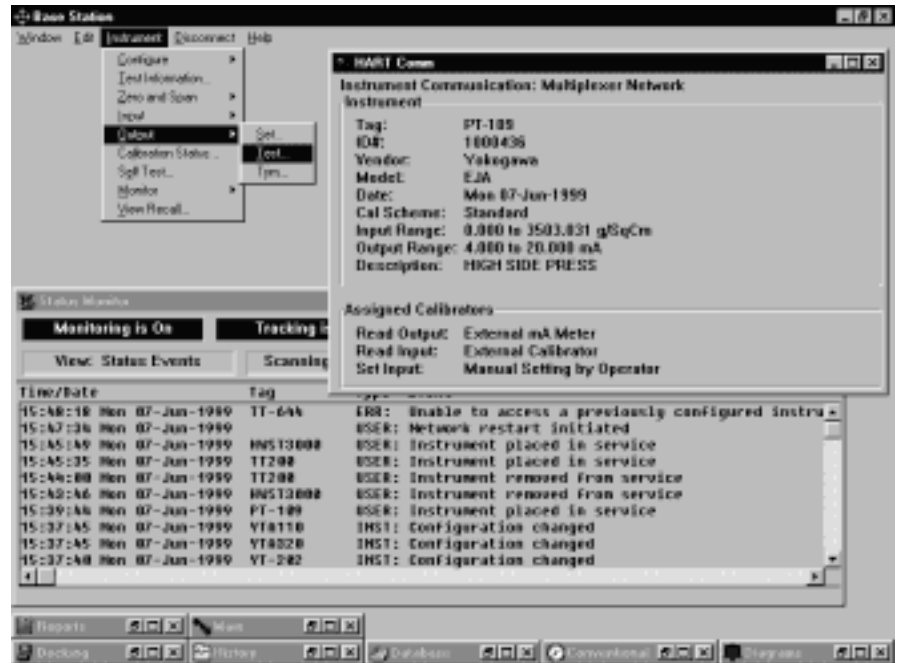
Base Station

Window Edit Instrument Disconnect Help

Configure
Test Information...
Zero and Span
Input
Output
Calibration Status...
Self Test...
Monitor
View Recall...

Set...
Test...
Trim...

HART Comm

Instrument Communication: Multiplexer Network

Instrument

Tag: PT-109
ID#: 1000436
Vendor: Yokogawa
Model: EJA
Date: Mon 07-Jun-1999
Cal Scheme: Standard
Input Range: 0.000 to 3503.031 g/SqCm
Output Range: 4.000 to 20.000 mA
Description: HIGH SIDE PRESS

Assigned Calibrators

Read Output: External mA Meter
Read Input: External Calibrator
Set Input: Manual Setting by Operator

Status Monitor

Monitoring is On

Tracking i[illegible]

View: Status Events

Scannin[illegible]

| Time/Date | Tag | Type Event |
|---|---|---|
| 15:48:18 Mon 07-Jun-1999 | TT-644 | ERR: Unable to access a previously configured instru |
| 15:47:34 Mon 07-Jun-1999 | | USER: Network restart initiated |
| 15:45:49 Mon 07-Jun-1999 | HNS13000 | USER: Instrument placed in service |
| 15:45:35 Mon 07-Jun-1999 | TT200 | USER: Instrument placed in service |
| 15:44:08 Mon 07-Jun-1999 | TT200 | USER: Instrument removed from service |
| 15:43:46 Mon 07-Jun-1999 | HNS13000 | USER: Instrument removed from service |
| 15:39:46 Mon 07-Jun-1999 | PT-109 | USER: Instrument placed in service |
| 15:37:45 Mon 07-Jun-1999 | YT0110 | INST: Configuration changed |
| 15:37:45 Mon 07-Jun-1999 | YT0320 | INST: Configuration changed |
| 15:37:40 Mon 07-Jun-1999 | YT-202 | INST: Configuration changed |

Reports
Hart
Docking
History
Database
Conventional
Diagrams